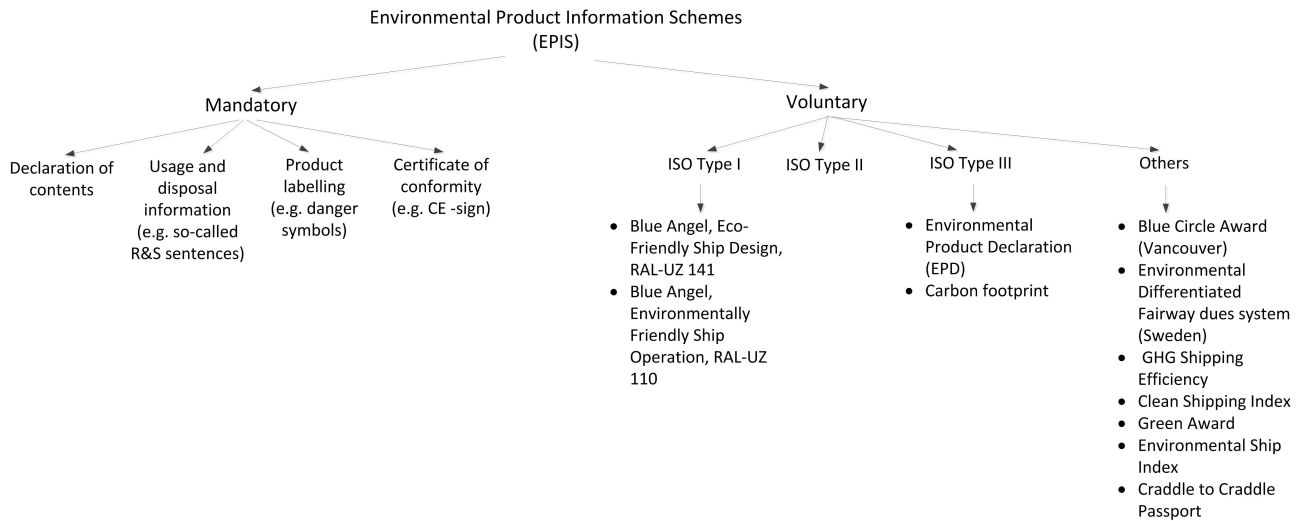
Environmental Product Information Schemes (EPIS)

Mandatory

Declaration of contents

Usage and disposal information (e.g. so-called R&S sentences)

Product labelling (e.g. danger symbols)

Certificate of conformity (e.g. CE -sign)

Voluntary

ISO Type I

- Blue Angel, Eco-Friendly Ship Design, RAL-UZ 141
- Blue Angel, Environmentally Friendly Ship Operation, RAL-UZ 110

ISO Type II

ISO Type III

- Environmental Product Declaration (EPD)
- Carbon footprint

Others

- Blue Circle Award (Vancouver)
- Environmental Differentiated Fairway dues system (Sweden)
- GHG Shipping Efficiency
- Clean Shipping Index
- Green Award
- Environmental Ship Index
- Craddle to Craddle Passport